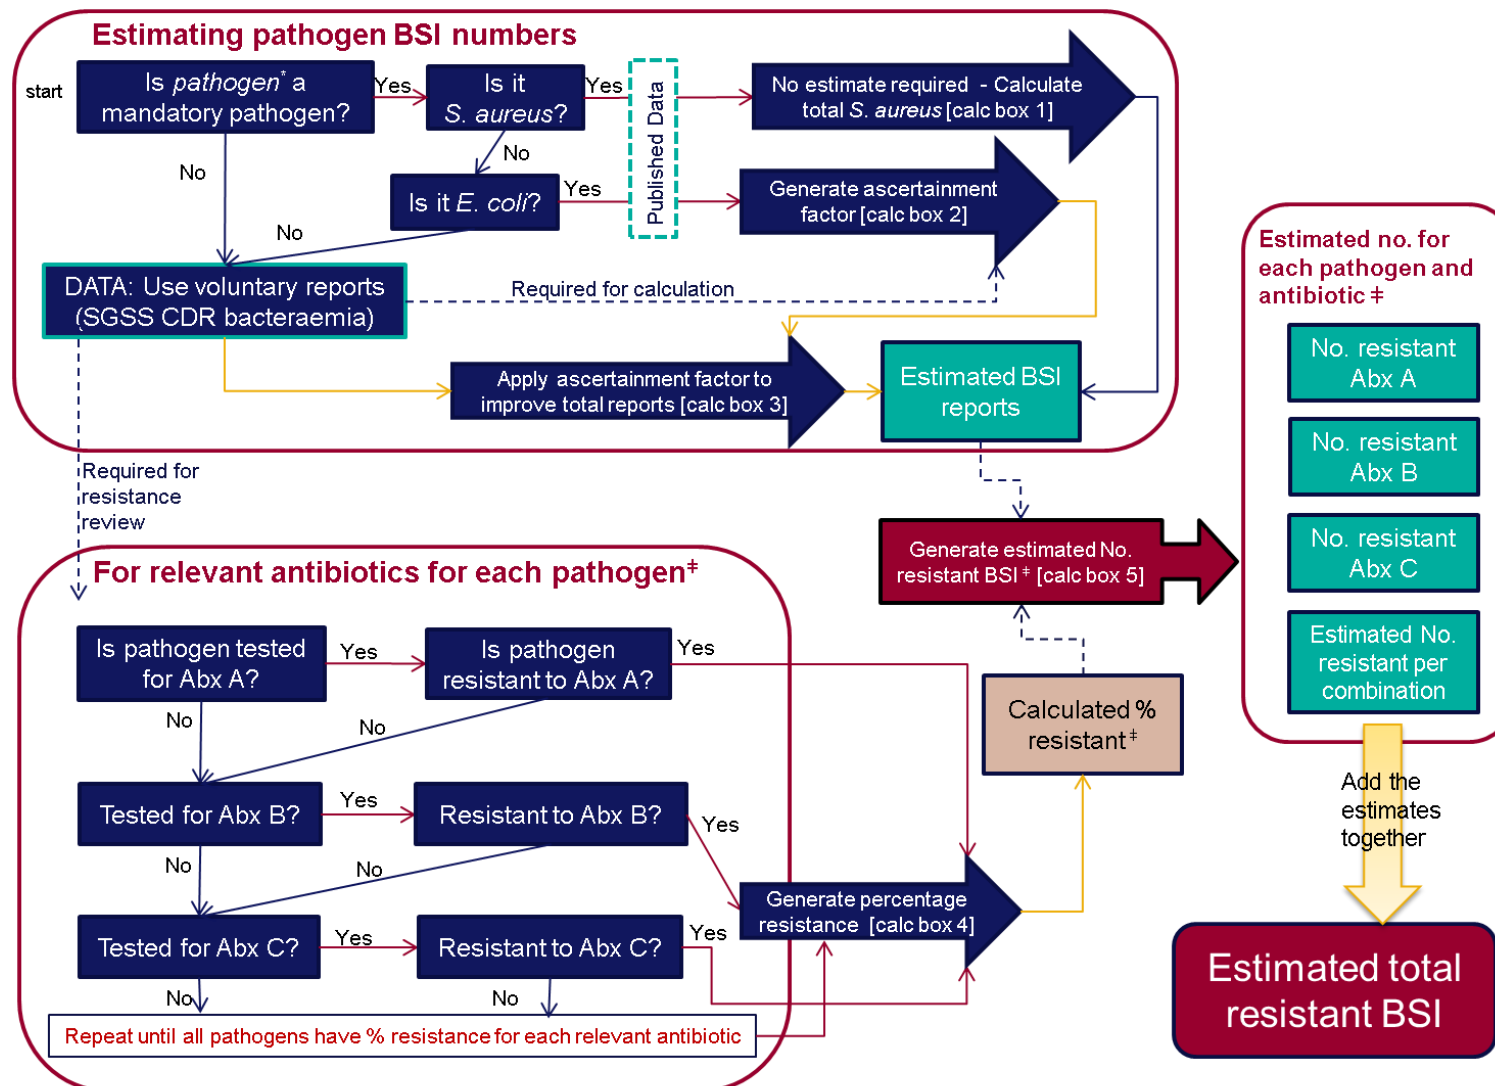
Estimating pathogen BSI numbers

start

Is $pathogen^*$ a mandatory pathogen?

Yes

Is it S. aureus?

Yes

Published Data

No estimate required - Calculate total S. aureus [calc box 1]

No

No

Is it E. coli?

Yes

Generate ascertainment factor [calc box 2]

No

DATA: Use voluntary reports (SGSS CDR bacteraemia)

Required for calculation

Apply ascertainment factor to improve total reports [calc box 3]

Estimated BSI reports

Estimated no. for each pathogen and antibiotic ‡

No. resistant Abx A

No. resistant Abx B

No. resistant Abx C

Estimated No. resistant per combination

Required for resistance review

Generate estimated No. resistant BSI ‡ [calc box 5]

For relevant antibiotics for each pathogen‡

Is pathogen tested for Abx A?

Yes

Is pathogen resistant to Abx A?

Yes

No

No

Calculated % resistant‡

Add the estimates together

Tested for Abx B?

Yes

Resistant to Abx B?

Yes

No

No

Generate percentage resistance [calc box 4]

Tested for Abx C?

Yes

Resistant to Abx C?

Yes

No

No

Repeat until all pathogens have % resistance for each relevant antibiotic

Estimated total resistant BSI